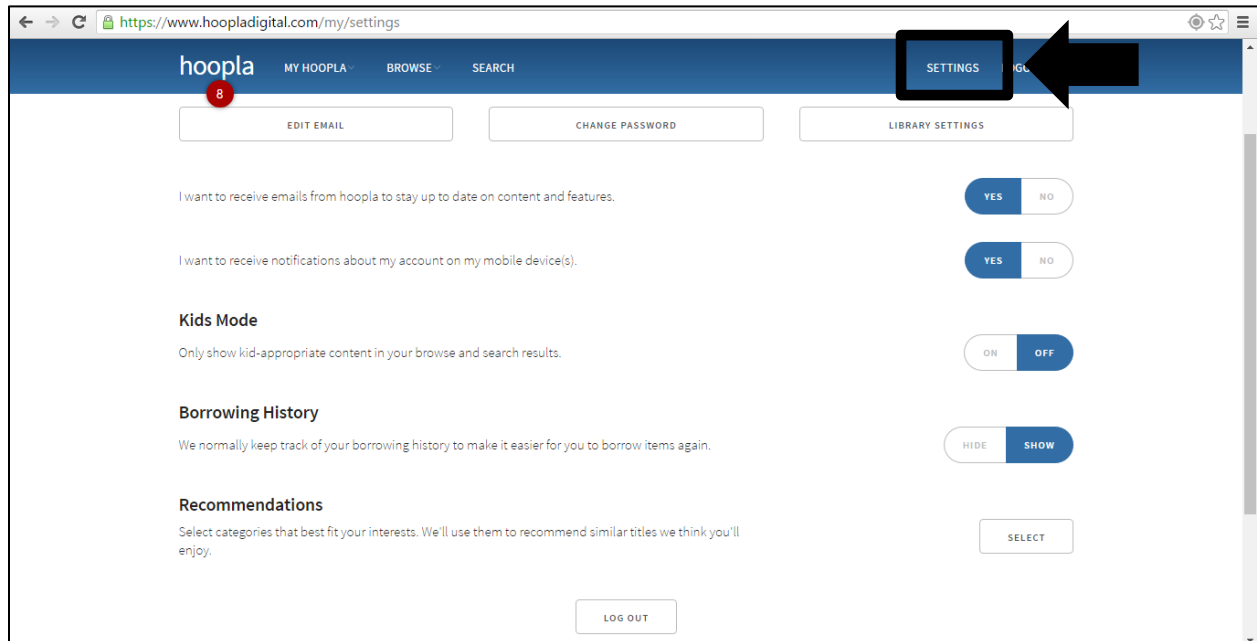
https://www.hoopladigital.com/my/settings

hoopla 8 MY HOOPLA BROWSE SEARCH SETTINGS LOGO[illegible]

EDIT EMAIL

CHANGE PASSWORD

LIBRARY SETTINGS

I want to receive emails from hoopla to stay up to date on content and features.

YES NO

I want to receive notifications about my account on my mobile device(s).

YES NO

Kids Mode

Only show kid-appropriate content in your browse and search results.

ON OFF

Borrowing History

We normally keep track of your borrowing history to make it easier for you to borrow items again.

HIDE SHOW

Recommendations

Select categories that best fit your interests. We'll use them to recommend similar titles we think you'll enjoy.

SELECT

LOG OUT